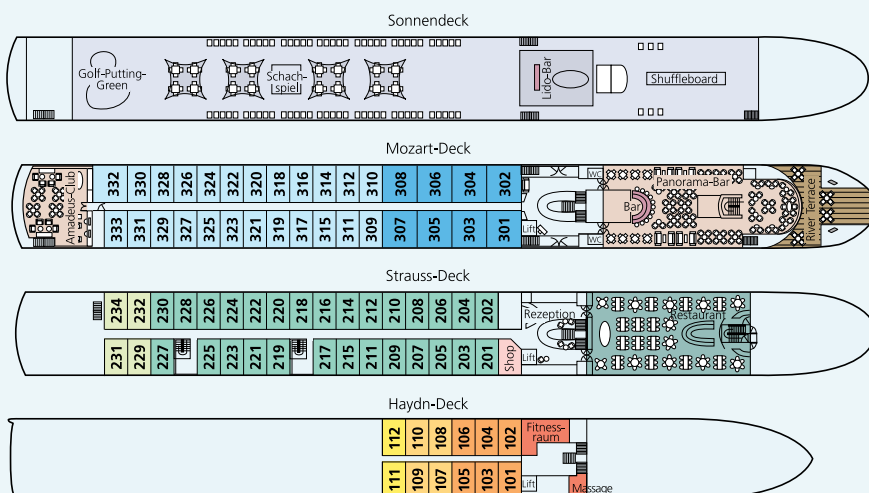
Sonnendeck

Golf-Putting-Green

Schachspiel

Lido-Bar

Shuffleboard

Mozart-Deck

Amadeus-Club

332 330 328 326 324 322 320 318 316 314 312 310 308 306 304 302

333 331 329 327 325 323 321 319 317 315 311 309 307 305 303 301

WC

Lift

WC

Bar

Panorama-Bar

River Terrace

Strauss-Deck

234 232 230 228 226 224 222 220 218 216 214 212 210 208 206 204 202

231 229 227 225 223 221 219 217 215 211 209 207 205 203 201

Shop

Rezeption

Lift

Restaurant

Haydn-Deck

112 110 108 106 104 102

Fitnessraum

111 109 107 105 103 101

Lift

Massage